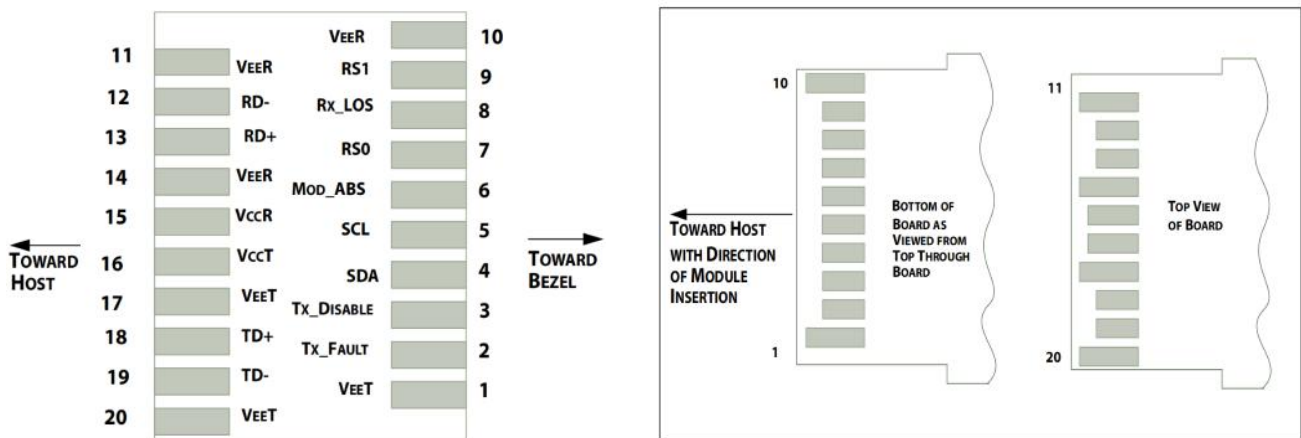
VEER 10
11 VEER
RS1 9
12 RD-
RX_LOS 8
13 RD+
RS0 7
14 VEER
MOD_ABS 6
15 VCCR
SCL 5
TOWARD HOST
16 VCCT
SDA 4
TOWARD BEZEL
17 VEET
TX_DISABLE 3
18 TD+
TX_FAULT 2
19 TD-
VEET 1
20 VEET

TOWARD HOST WITH DIRECTION OF MODULE INSERTION

10

BOTTOM OF BOARD AS VIEWED FROM TOP THROUGH BOARD

1

11

TOP VIEW OF BOARD

20